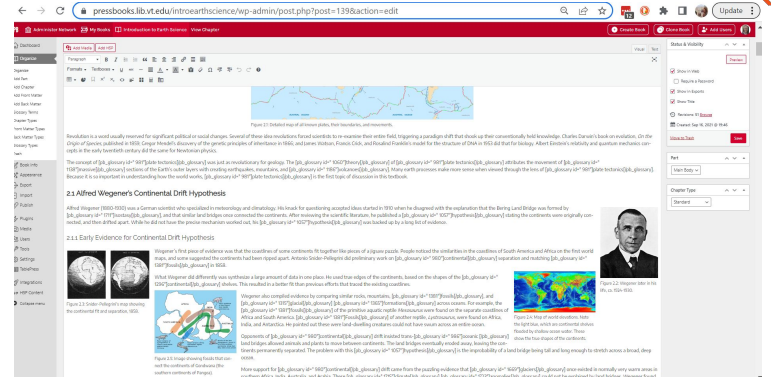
pressbooks.lib.vt.edu/introearthscience/wp-admin/post.php?post=139&action=edit

Update

Administrator Network My Books Introduction to Earth Science View Chapter

Create Book Clone Book Add Users

Dashboard
Organize
Organize
Add Part
Add Chapter
Add Front Matter
Add Back Matter
Glossary Terms
Chapter Types
Front Matter Types
Back Matter Types
Glossary Types
Trash
Book Info
Appearance
Export
Import
Publish
Plugins
Media
Users
Tools
Settings
TablePress
Integrations
H5P Content
Collapse menu

Add Media Add H5P

Visual Text

Paragraph

Figure 2.1: Detailed map of all known plates, their boundaries, and movements.

Revolution is a word usually reserved for significant political or social changes. Several of these idea revolutions forced scientists to re-examine their entire field, triggering a paradigm shift that shook up their conventionally held knowledge. Charles Darwin's book on evolution, On the Origin of Species, published in 1859; Gregor Mendel's discovery of the genetic principles of inheritance in 1866; and James Watson, Francis Crick, and Rosalind Franklin's model for the structure of DNA in 1953 did that for biology. Albert Einstein's relativity and quantum mechanics concepts in the early twentieth century did the same for Newtonian physics.

The concept of [pb_glossary id="969"]plate tectonics[/pb_glossary] was just as revolutionary for geology. The [pb_glossary id="1067"]theory[/pb_glossary] of [pb_glossary id="969"]plate tectonics[/pb_glossary] attributes the movement of [pb_glossary id="1118"]massive[/pb_glossary] sections of the Earth's outer layers with creating earthquakes, mountains, and [pb_glossary id="1184"]volcanoes[/pb_glossary]. Many earth processes make more sense when viewed through the lens of [pb_glossary id="969"]plate tectonics[/pb_glossary]. Because it is so important in understanding how the world works, [pb_glossary id="969"]plate tectonics[/pb_glossary] is the first topic of discussion in this textbook.

2.1 Alfred Wegener's Continental Drift Hypothesis

Alfred Wegener (1880-1930) was a German scientist who specialized in meteorology and climatology. His knack for questioning accepted ideas started in 1910 when he disagreed with the explanation that the Bering Land Bridge was formed by [pb_glossary id="1771"]isostasy[/pb_glossary], and that similar land bridges once connected the continents. After reviewing the scientific literature, he published a [pb_glossary id="1057"]hypothesis[/pb_glossary] stating the continents were originally connected, and then drifted apart. While he did not have the precise mechanism worked out, his [pb_glossary id="1057"]hypothesis[/pb_glossary] was backed up by a long list of evidence.

2.1.1 Early Evidence for Continental Drift Hypothesis

Wegener's first piece of evidence was that the coastlines of some continents fit together like pieces of a jigsaw puzzle. People noticed the similarities in the coastlines of South America and Africa on the first world maps, and some suggested the continents had been ripped apart. Antonio Snider-Pellegrini did preliminary work on [pb_glossary id="960"]continental[/pb_glossary] separation and matching [pb_glossary id="1168"]fossils[/pb_glossary] in 1858.

What Wegener did differently was synthesize a large amount of data in one place. He used true edges of the continents, based on the shapes of the [pb_glossary id="1266"]continental[/pb_glossary] shelves. This resulted in a better fit than previous efforts that traced the existing coastlines.

Figure 2.2: Snider-Pellegrini's map showing the continental fit and separation, 1858.

Figure 2.3: Image showing fossils that connect the continents of Gondwana (the southern continents of Pangea).

Wegener also compiled evidence by comparing similar rocks, mountains, [pb_glossary id="1387"]fossils[/pb_glossary], and [pb_glossary id="1697"]glacial[/pb_glossary] [pb_glossary id="1160"]formations[/pb_glossary] across oceans. For example, the [pb_glossary id="1387"]fossils[/pb_glossary] of the primitive aquatic reptile Mesosaurus were found on the separated coastlines of Africa and South America. [pb_glossary id="1387"]fossils[/pb_glossary] of another reptile, Lystrosaurus, were found on Africa, India, and Antarctica. He pointed out these were land-dwelling creatures could not have swum across an entire ocean.

Opponents of [pb_glossary id="960"]continental[/pb_glossary] drift insisted trans-[pb_glossary id="1645"]oceanic[/pb_glossary] land bridges allowed animals and plants to move between continents. The land bridges eventually eroded away, leaving the continents permanently separated. The problem with this [pb_glossary id="1057"]hypothesis[/pb_glossary] is the improbability of a land bridge being tall and long enough to stretch across a broad, deep ocean.

More support for [pb_glossary id="960"]continental[/pb_glossary] drift came from the puzzling evidence that [pb_glossary id="1669"]glacial[/pb_glossary] once existed in normally very warm areas in southern Africa, India, Australia, and Arabia. These [pb_glossary id="1297"]glacial[/pb_glossary] [pb_glossary id="1160"]formations[/pb_glossary] could not be explained by land bridges. Wegener found

Figure 2.2: Wegener later in his life, ca. 1924-1930.

Figure 2.4: Map of world mountains. Note the light blue, which are continental shelves flooded by shallow ocean water. These show the true shapes of the continents.

Status & Visibility
Preview
Show in Web
Require a Password
Show in Exports
Show Title
Revisions: 10 Browse
Created: Sep 10, 2021 @ 15:46
Move to Trash
Save

Part
Main Body

Chapter Type
Standard